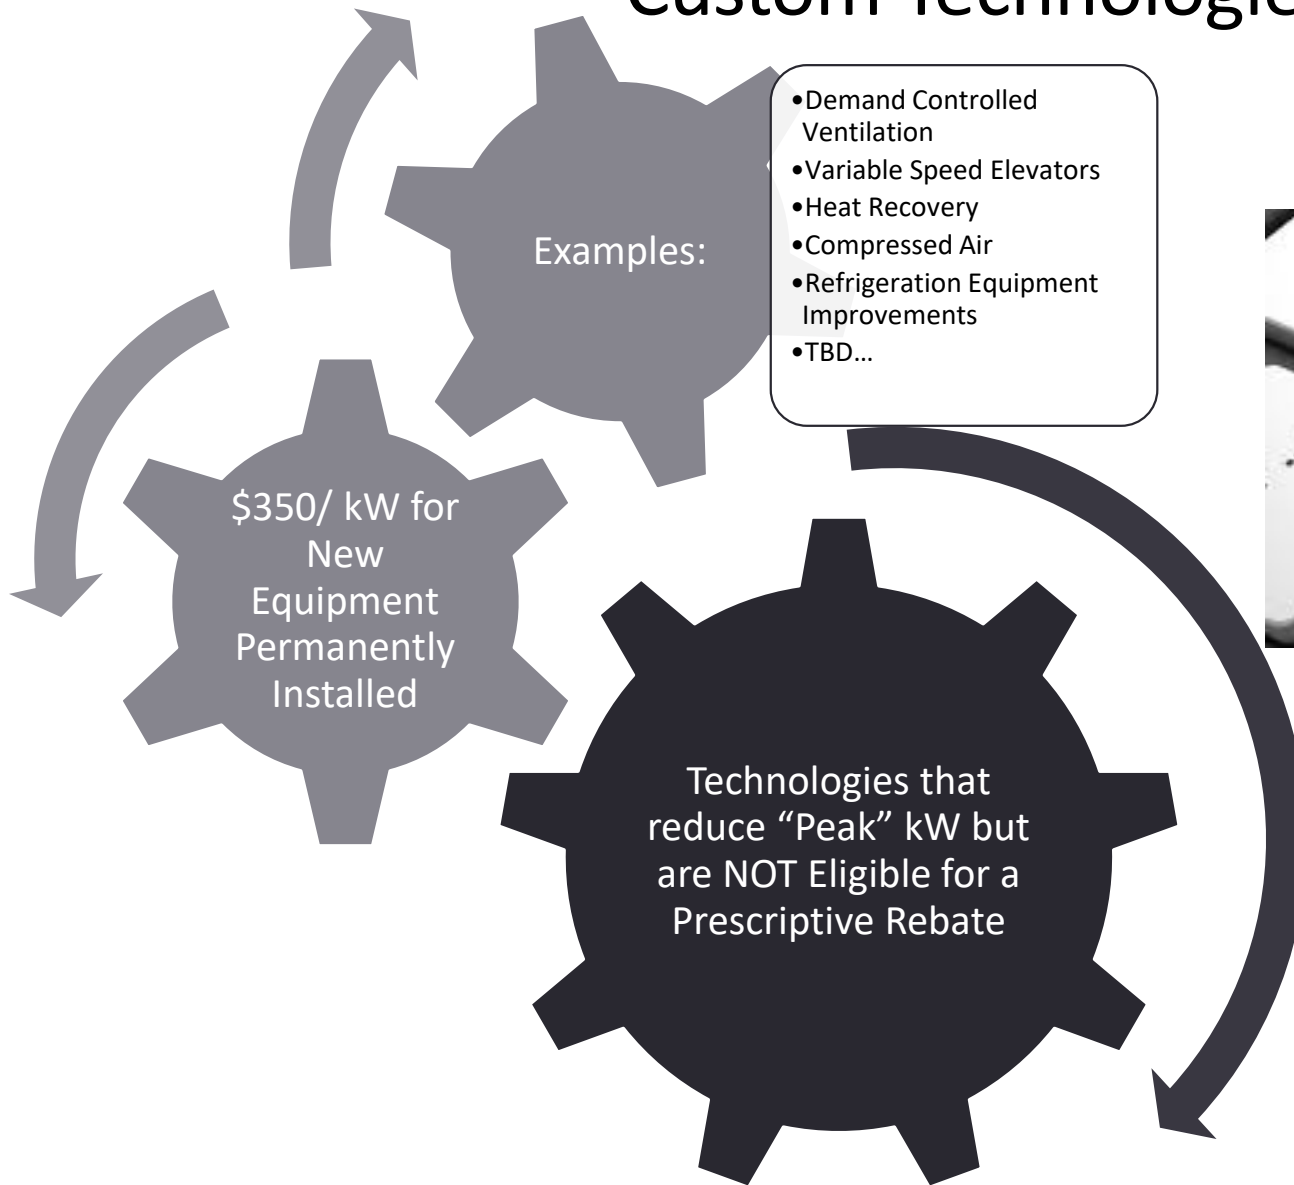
Custom Technologie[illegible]

Technologies that reduce “Peak” kW but are NOT Eligible for a Prescriptive Rebate

$350/ kW for New Equipment Permanently Installed

Examples:

•Demand Controlled Ventilation
•Variable Speed Elevators
•Heat Recovery
•Compressed Air
•Refrigeration Equipment Improvements
•TBD…